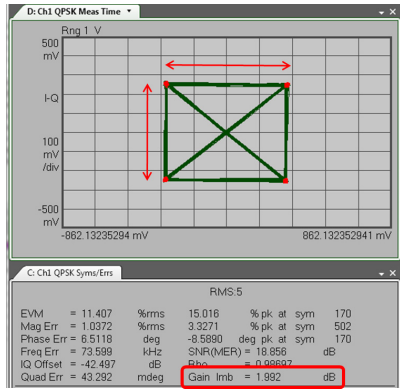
D: Ch1 QPSK Meas Time

Rng 1 V

500 mV

I-Q

100 mV /div

-500 mV

-862.13235294 mV

862.13235294 1 mV

C: Ch1 QPSK Syms/Errs

RMS:5

| | | | | | | | |
|---|---|---|---|---|---|---|---|
| EVM | = 11.407 | %rms | 15.016 | % pk | at | sym | 170 |
| Mag Err | = 1.0372 | %rms | 3.3271 | % pk | at | sym | 502 |
| Phase Err | = 6.5118 | deg | -8.5890 | deg pk | at | sym | 170 |
| Freq Err | = 73.599 | kHz | SNR(MER) | = 18.856 | | dB | |
| IQ Offset | = -42.497 | dB | Rho | = 0.98697 | | | |
| Quad Err | = 43.292 | mdeg | Gain Imb | = 1.992 | | dB | |